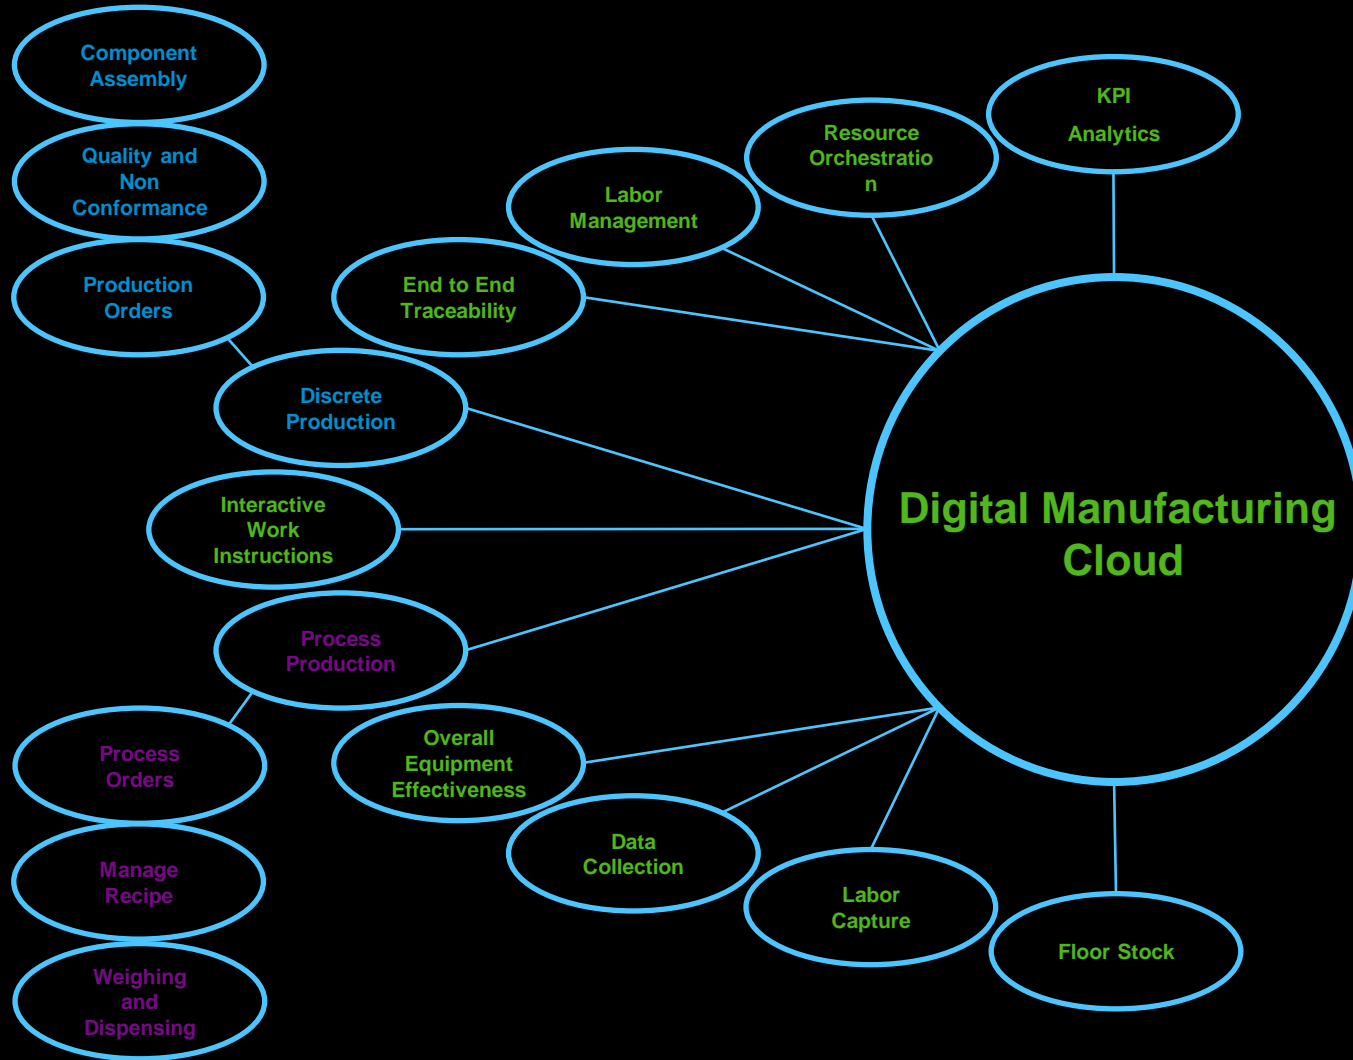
Component Assembly

Quality and Non Conformance

Production Orders

Discrete Production

Interactive Work Instructions

Process Production

Process Orders

Manage Recipe

Weighing and Dispensing

End to End Traceability

Labor Management

Resource Orchestratio n

KPI Analytics

Digital Manufacturing Cloud

Overall Equipment Effectiveness

Data Collection

Labor Capture

Floor Stock